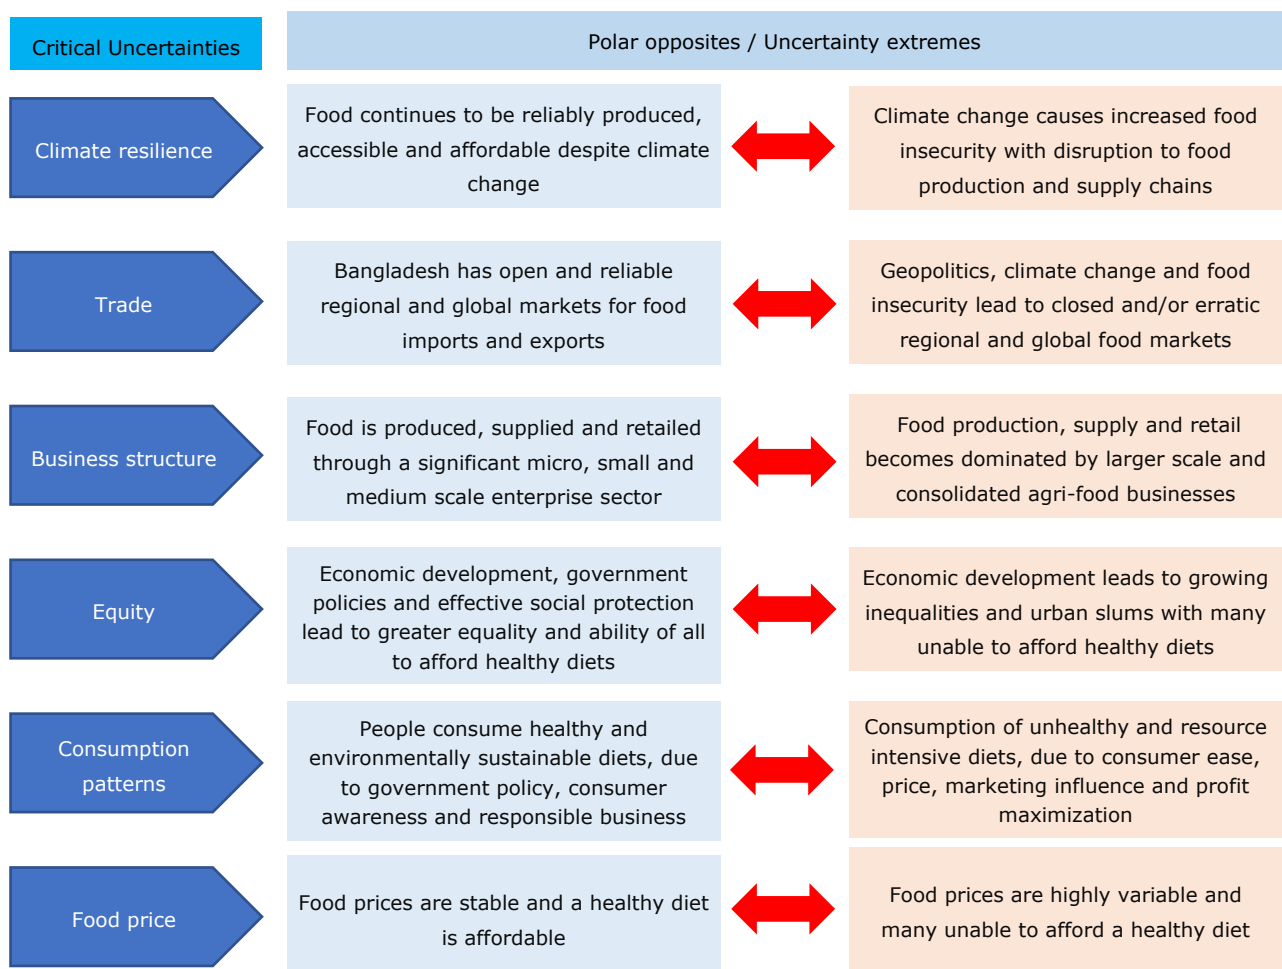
Critical Uncertainties

Polar opposites / Uncertainty extremes

Climate resilience

Food continues to be reliably produced, accessible and affordable despite climate change

Climate change causes increased food insecurity with disruption to food production and supply chains

Trade

Bangladesh has open and reliable regional and global markets for food imports and exports

Geopolitics, climate change and food insecurity lead to closed and/or erratic regional and global food markets

Business structure

Food is produced, supplied and retailed through a significant micro, small and medium scale enterprise sector

Food production, supply and retail becomes dominated by larger scale and consolidated agri-food businesses

Equity

Economic development, government policies and effective social protection lead to greater equality and ability of all to afford healthy diets

Economic development leads to growing inequalities and urban slums with many unable to afford healthy diets

Consumption patterns

People consume healthy and environmentally sustainable diets, due to government policy, consumer awareness and responsible business

Consumption of unhealthy and resource intensive diets, due to consumer ease, price, marketing influence and profit maximization

Food price

Food prices are stable and a healthy diet is affordable

Food prices are highly variable and many unable to afford a healthy diet